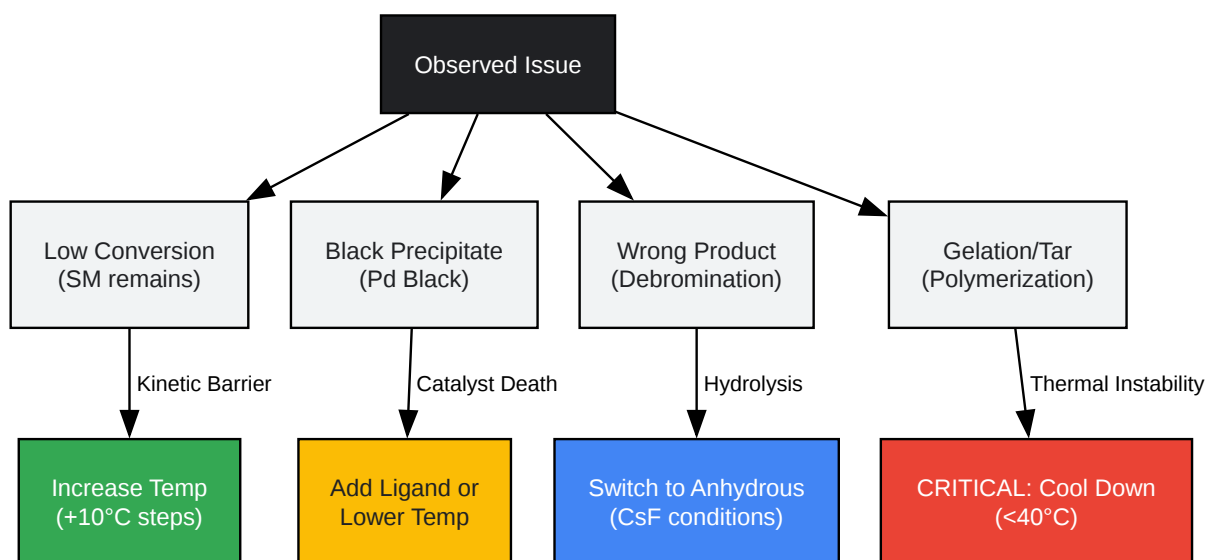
Observed Issue

Low Conversion
(SM remains)

Black Precipitate
(Pd Black)

Wrong Product
(Debromination)

Gelation/Tar
(Polymerization)

Kinetic Barrier

Catalyst Death

Hydrolysis

Thermal Instability

Increase Temp
(+10°C steps)

Add Ligand or
Lower Temp

Switch to Anhydrous
(CsF conditions)

CRITICAL: Cool Down
(<40°C)